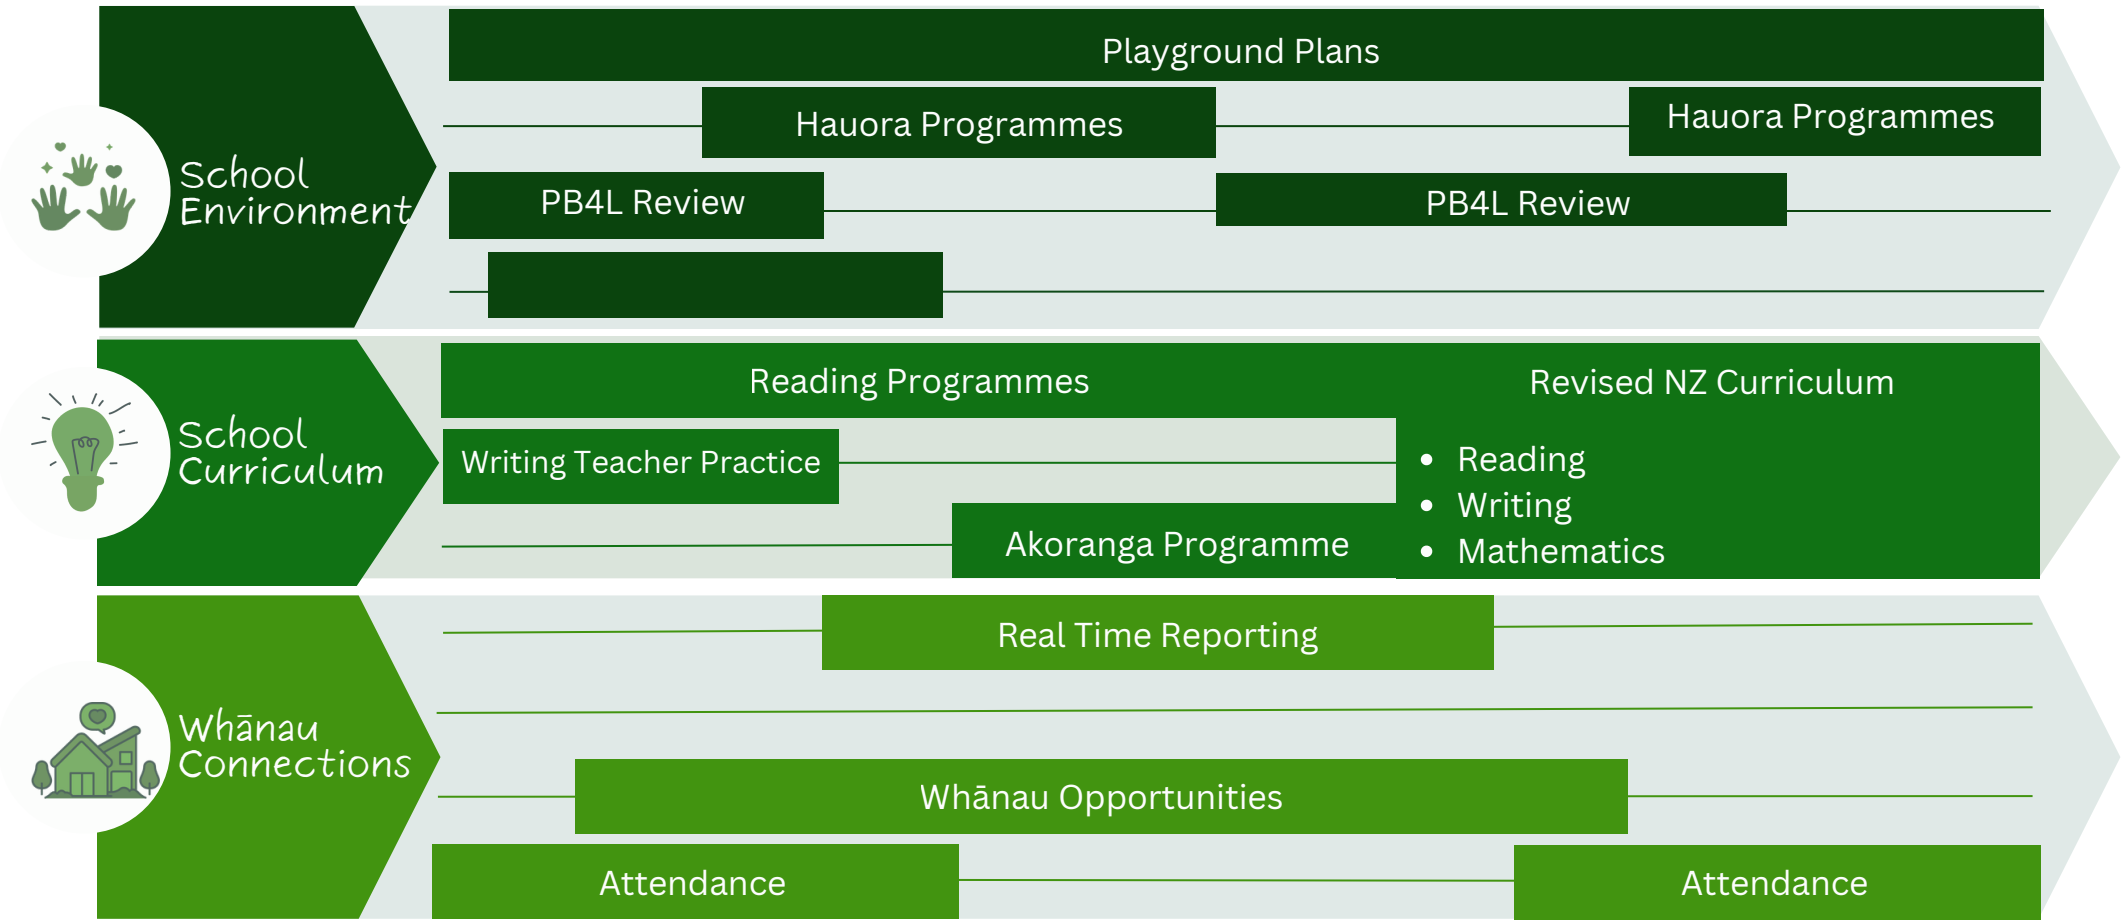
School Environment

Playground Plans

Hauora Programmes

Hauora Programmes

PB4L Review

PB4L Review

School Curriculum

Reading Programmes

Revised NZ Curriculum

Writing Teacher Practice

- Reading
- Writing
- Mathematics

Akoranga Programme

Whānau Connections

Real Time Reporting

Whānau Opportunities

Attendance

Attendance